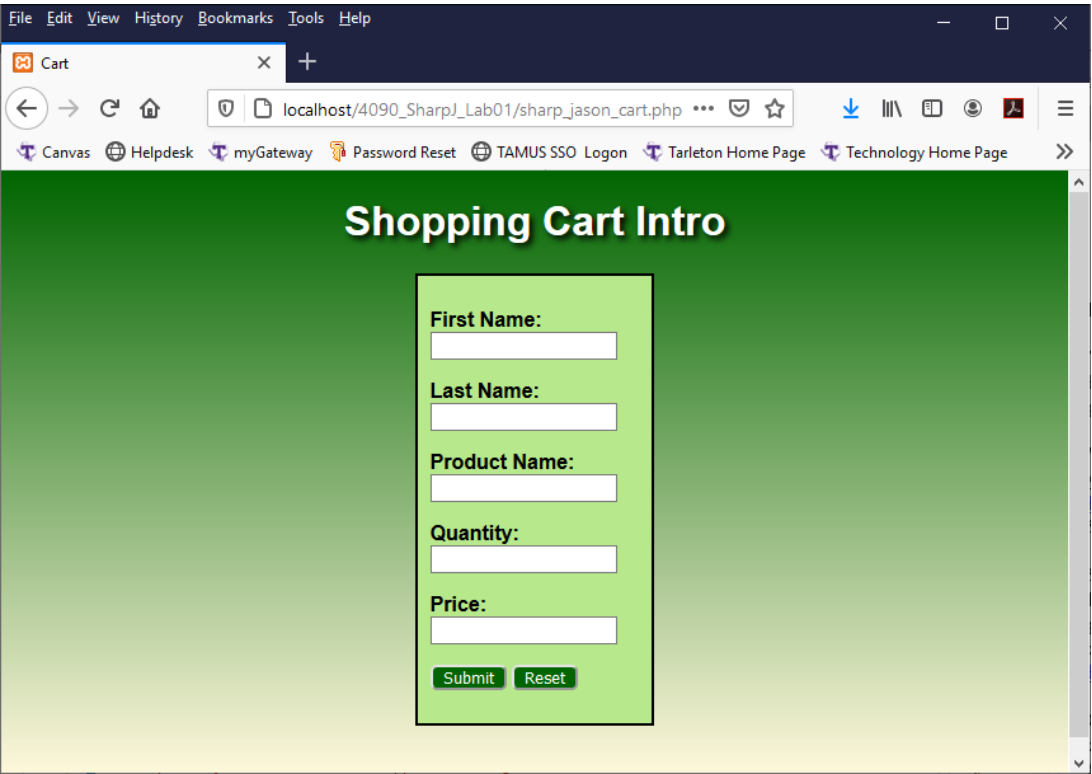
File Edit View History Bookmarks Tools Help

Cart

localhost/4090_SharpJ_Lab01/sharp_jason_cart.php

Canvas Helpdesk myGateway Password Reset TAMUS SSO Logon Tarleton Home Page Technology Home Page

Shopping Cart Intro

First Name:

Last Name:

Product Name:

Quantity:

Price:

Submit Reset